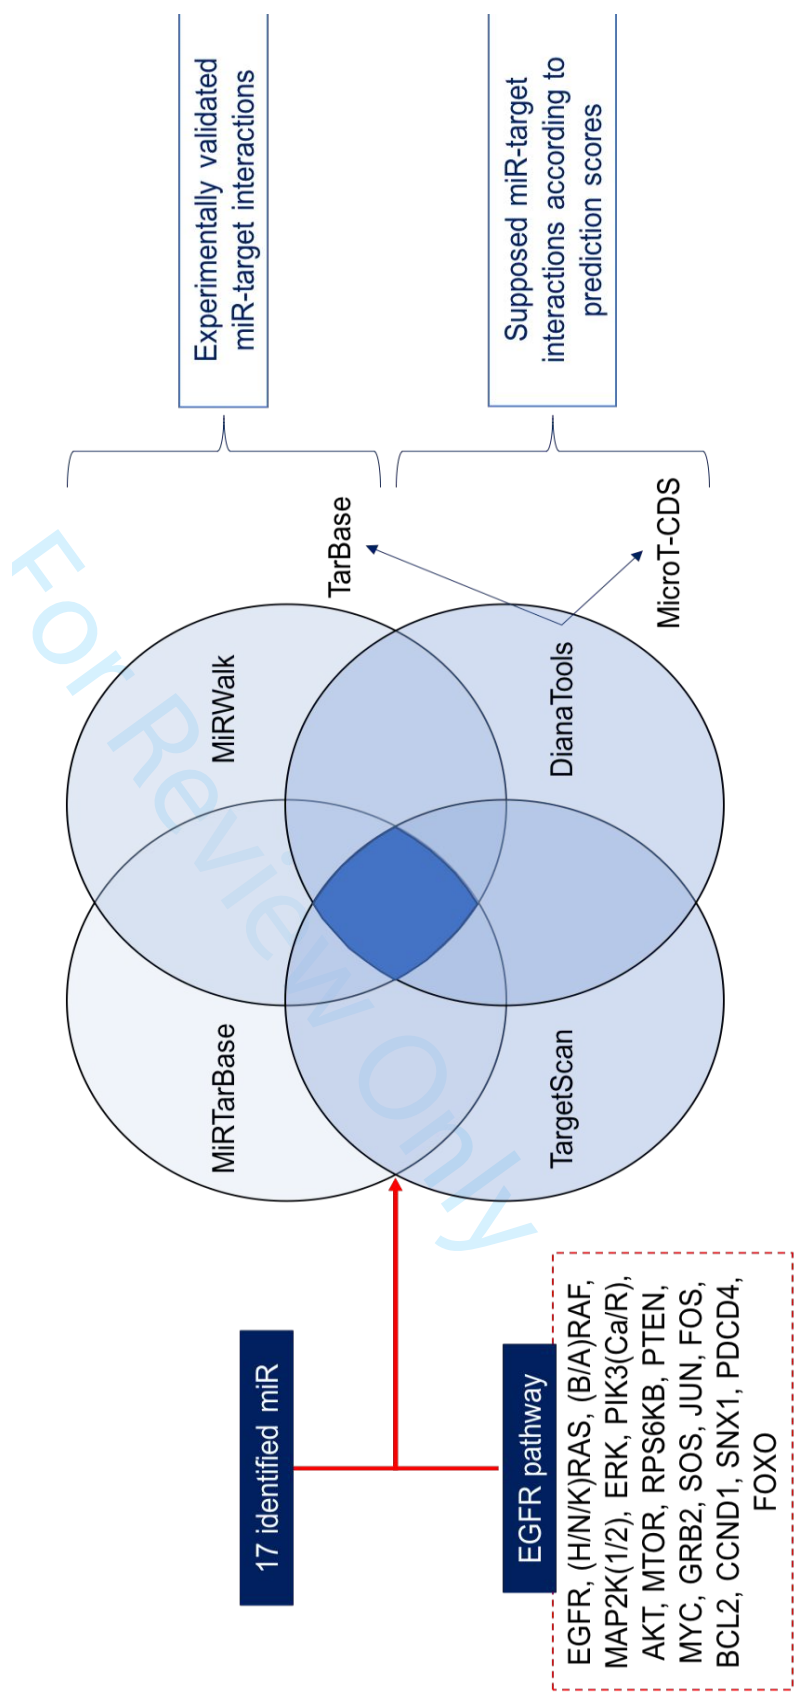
Experimentally validated miR-target interactions

Supposed miR-target interactions according to prediction scores

TarBase

MicroT-CDS

MiRWalk

DianaTools

MiRTarBase

TargetScan

17 identified miR

EGFR pathway

EGFR, (H/N/K)RAS, (B/A)RAF, MAP2K(1/2), ERK, PIK3(Ca/R), AKT, MTOR, RPS6KB, PTEN, MYC, GRB2, SOS, JUN, FOS, BCL2, CCND1, SNX1, PDCD4, FOXO

For Review Only